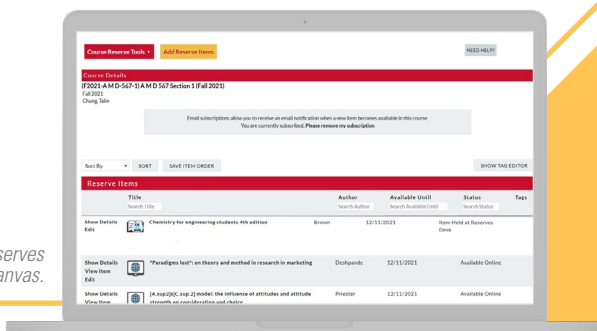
serves
anvas.

Course Reserve Tools ▾

Add Reserve Items

NEED HELP?

Course Details

(F2021-A M D-567-1) A M D 567 Section 1 (Fall 2021)

Fall 2021

Chung, Talin

Email subscriptions allow you to receive an email notification when a new item becomes available in this course.

You are currently subscribed. Please remove my subscription

Sort By

SORT

SAVE ITEM ORDER

SHOW TAG EDITOR

Reserve Items

| | Title | Author | Available Until | Status | Tags |
|---|---|---|---|---|---|
| | Search Title | Search Author | Search Available Until | Search Status | |
| Show Details Edit | Chemistry for engineering students 4th edition | Brown | 12/11/2021 | Item Held at Reserves Desk | |
| Show Details View Item Edit | "Paradigms lost": on theory and method in research in marketing | Deshpande | 12/11/2021 | Available Online | |
| Show Details View Item | [A.sup.2](C.sup.2) model: the influence of attitudes and attitude strength on consideration and choice | Priester | 12/11/2021 | Available Online | |